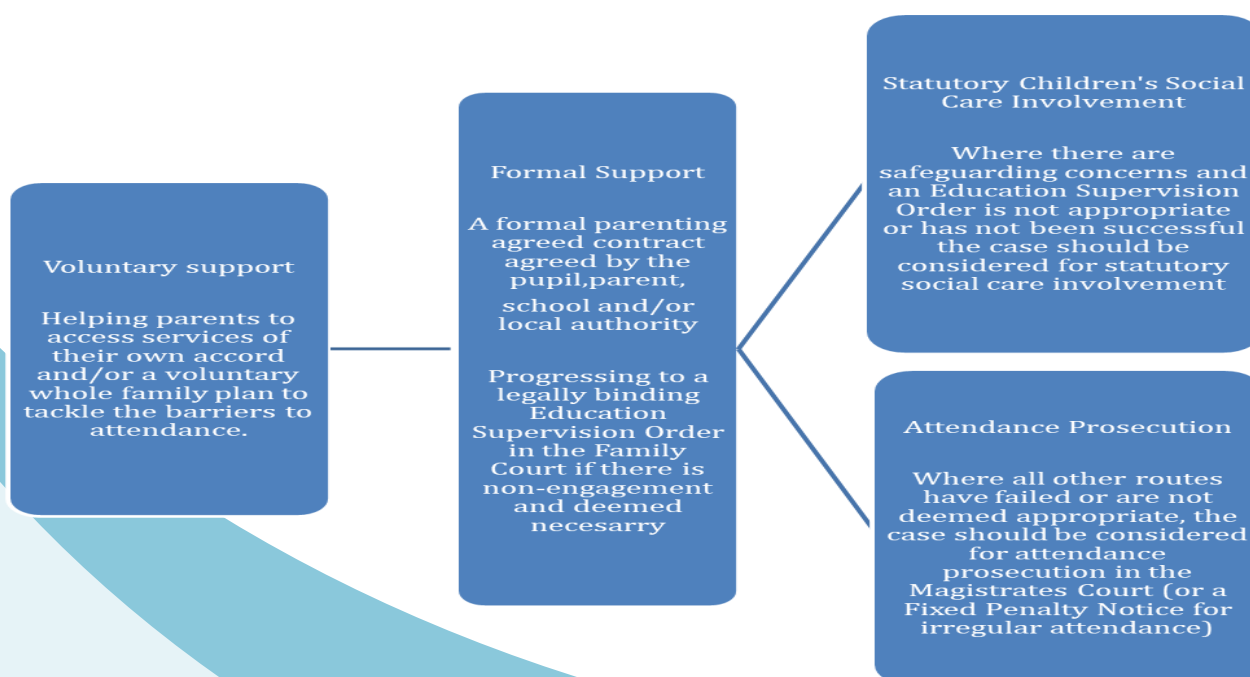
Voluntary support

Helping parents to access services of their own accord and/or a voluntary whole family plan to tackle the barriers to attendance.

Formal Support

A formal parenting agreed contract agreed by the pupil,parent,

school and/or local authority

Progressing to a legally binding Education Supervision Order in the Family Court if there is non-engagement and deemed necesarry

Statutory Children's Social Care Involvement

Where there are safeguarding concerns and an Education Supervision Order is not appropriate or has not been successful the case should be considered for statutory social care involvement

Attendance Prosecution

Where all other routes have failed or are not deemed appropriate, the case should be considered for attendance prosecution in the Magistrates Court (or a Fixed Penalty Notice for irregular attendance)